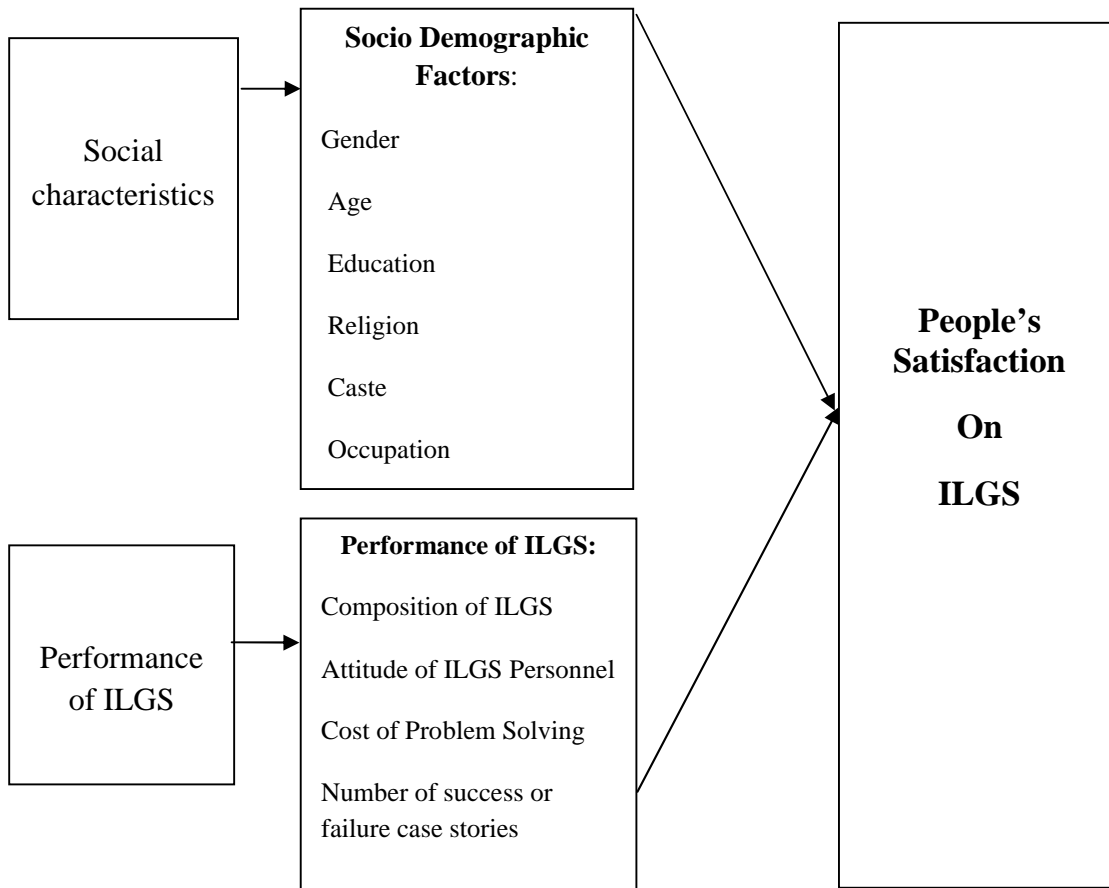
Social characteristics

Socio Demographic Factors:

Gender

Age

Education

Religion

Caste

Occupation

People's Satisfaction

On

ILGS

Performance of ILGS

Performance of ILGS:

Composition of ILGS

Attitude of ILGS Personnel

Cost of Problem Solving

Number of success or failure case stories